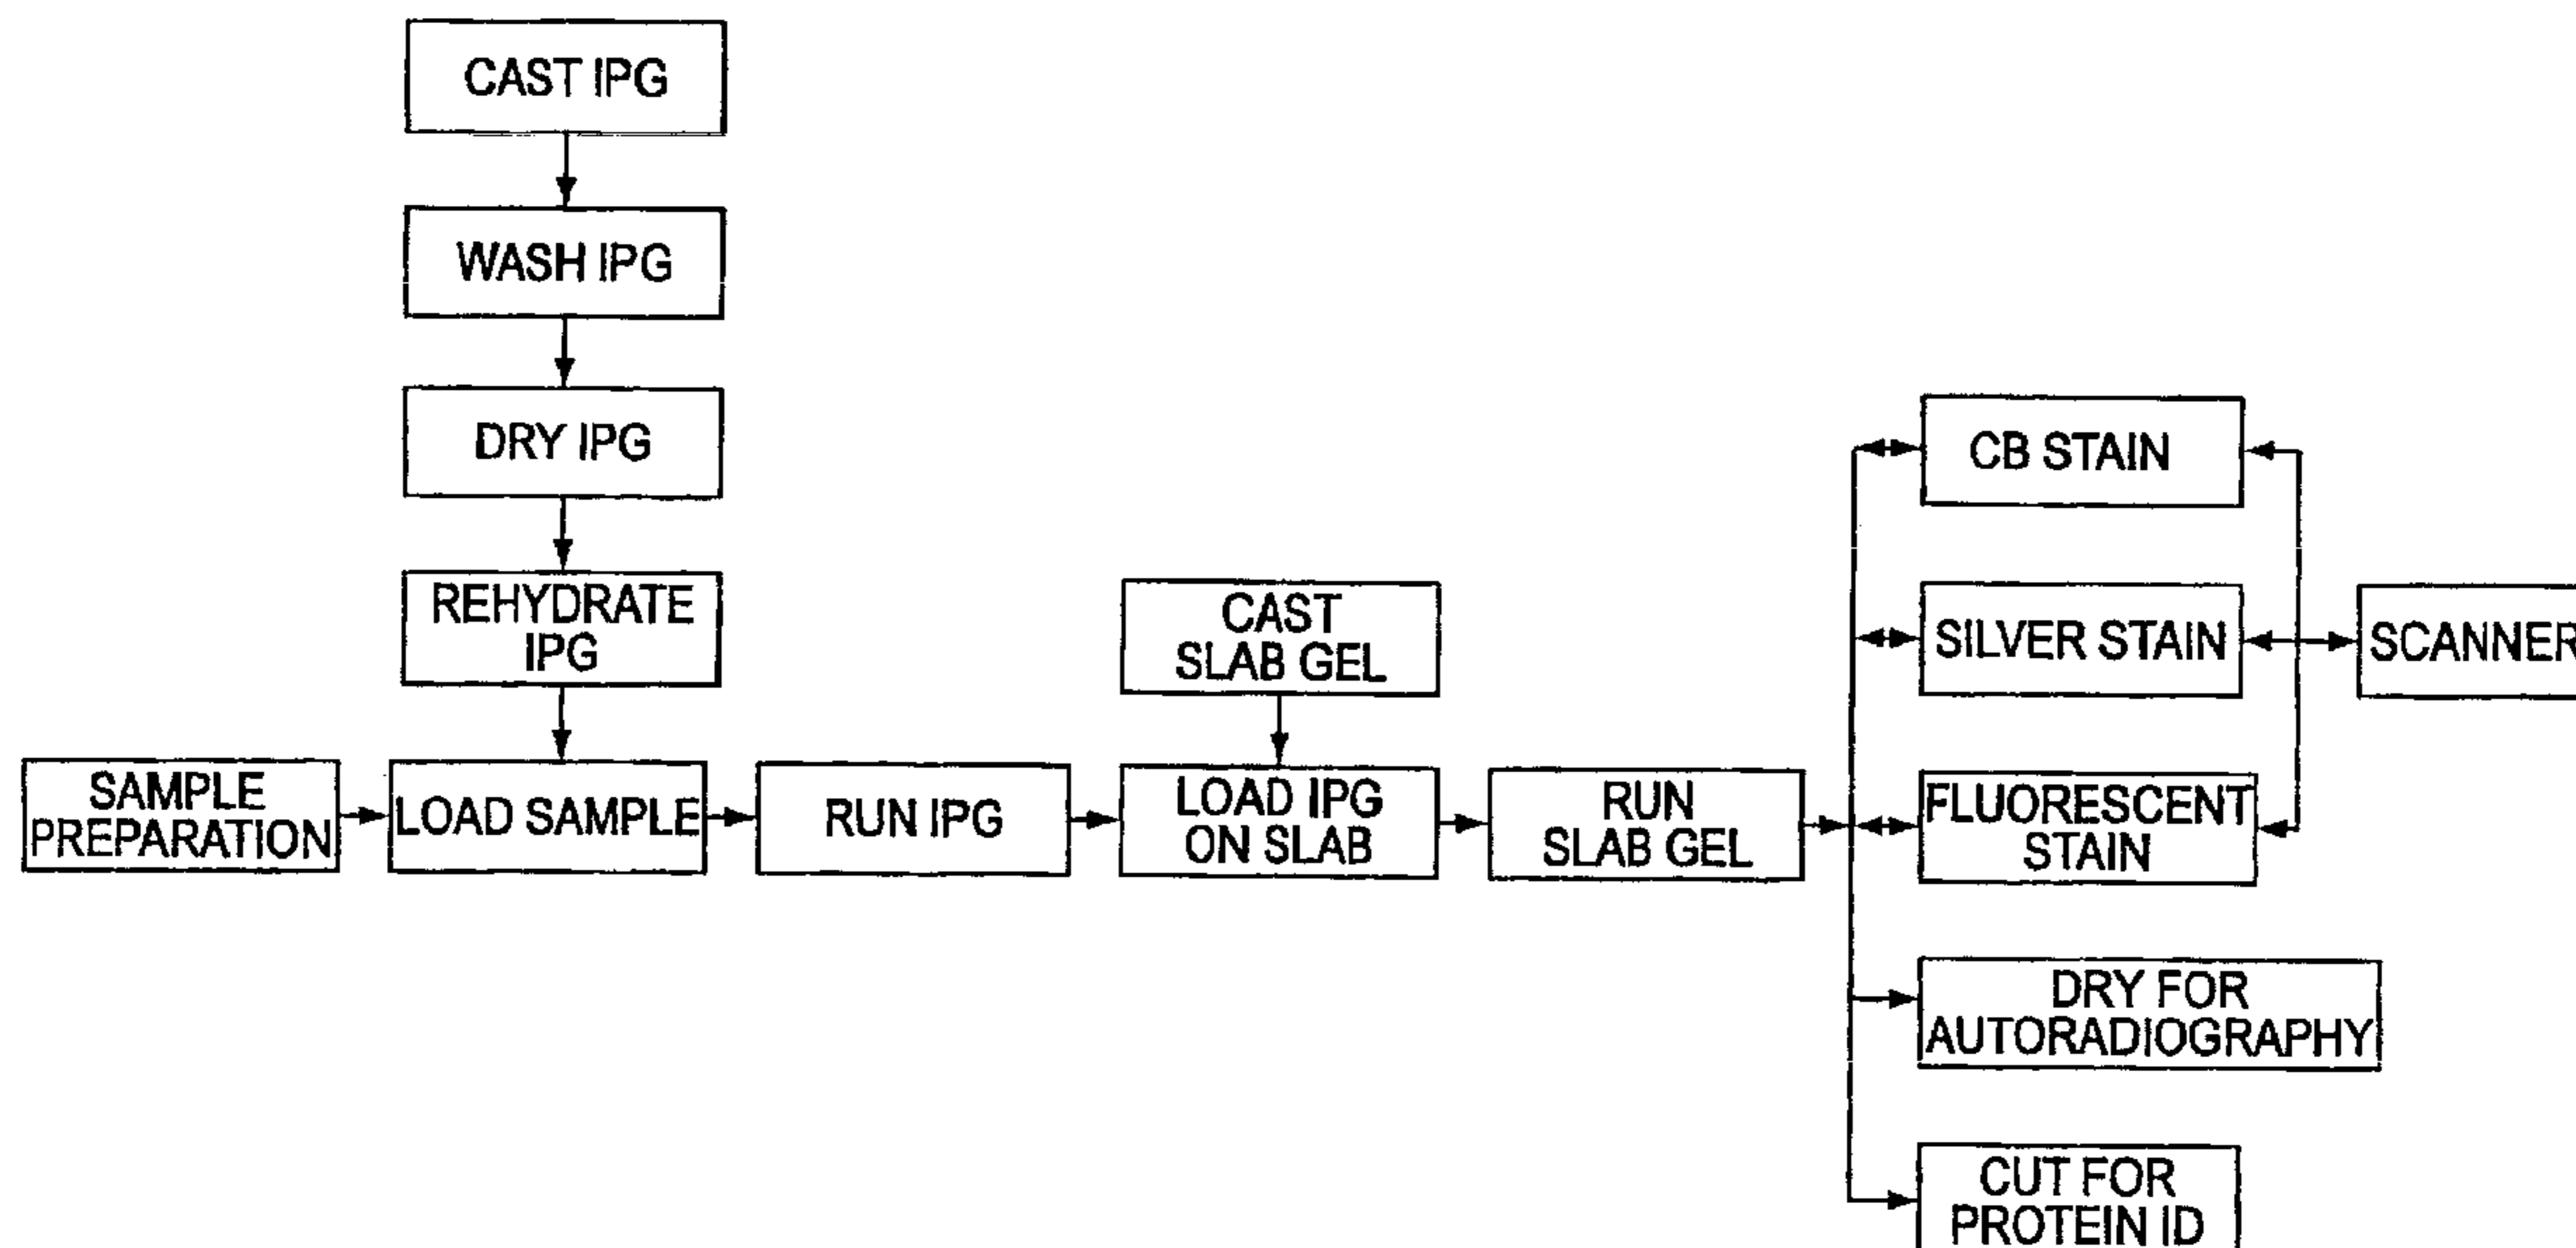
CAST IPG

WASH IPG

DRY IPG

REHYDRATE IPG

SAMPLE PREPARATION

LOAD SAMPLE

RUN IPG

CAST SLAB GEL

LOAD IPG ON SLAB

RUN SLAB GEL

CB STAIN

SILVER STAIN

FLUORESCENT STAIN

DRY FOR AUTORADIOGRAPHY

CUT FOR PROTEIN ID

SCANNER